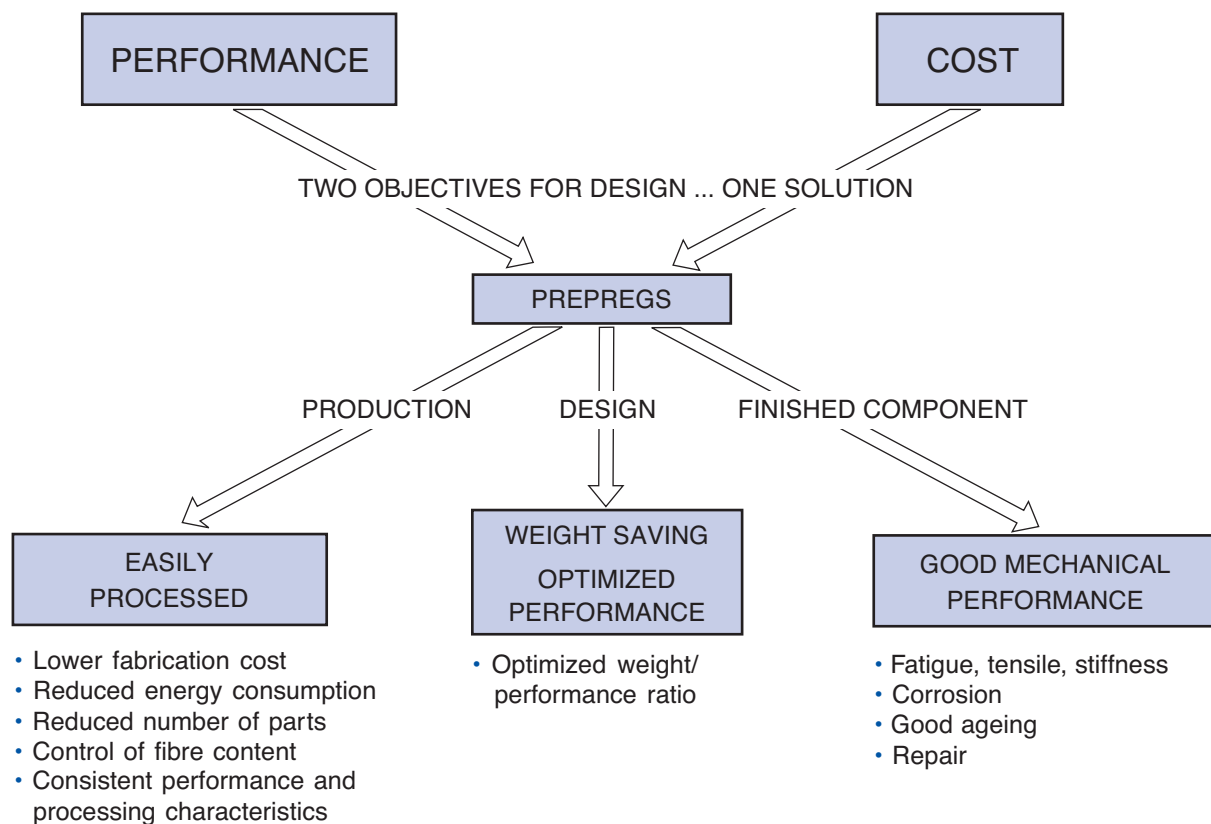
PERFORMANCE

COST

TWO OBJECTIVES FOR DESIGN ... ONE SOLUTION

PREPREGS

PRODUCTION

DESIGN

FINISHED COMPONENT

EASILY PROCESSED

- Lower fabrication cost
- Reduced energy consumption
- Reduced number of parts
- Control of fibre content
- Consistent performance and processing characteristics

WEIGHT SAVING

OPTIMIZED PERFORMANCE

- Optimized weight/ performance ratio

GOOD MECHANICAL PERFORMANCE

- Fatigue, tensile, stiffness
- Corrosion
- Good ageing
- Repair